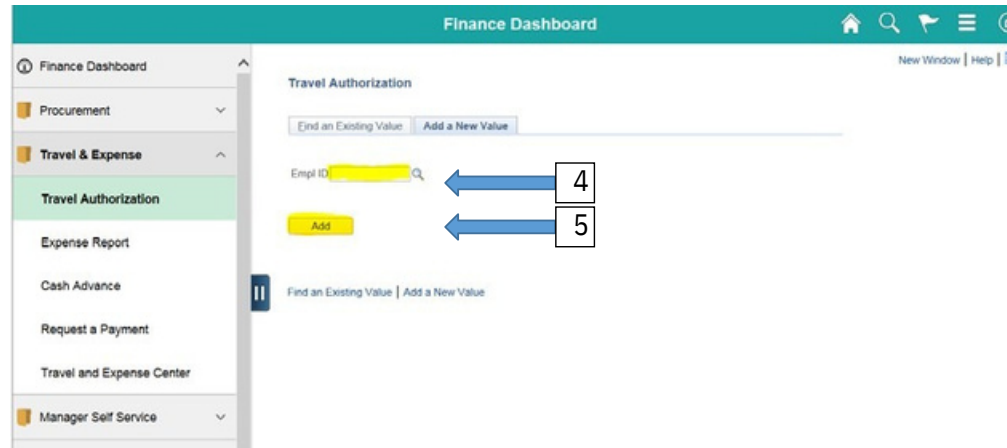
Finance Dashboard

Finance Dashboard
Procurement
Travel & Expense
Travel Authorization
Expense Report
Cash Advance
Request a Payment
Travel and Expense Center
Manager Self Service

New Window | Help |

Travel Authorization

Find an Existing Value | Add a New Value

Empl ID

4

Add

5

Find an Existing Value | Add a New Value